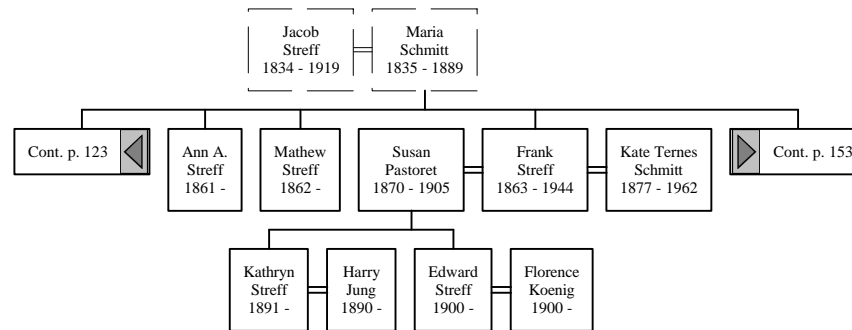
Jacob Streff 1834 - 1919

Maria Schmitt 1835 - 1889

Cont. p. 123

Ann A. Streff 1861 -

Mathew Streff 1862 -

Susan Pastoret 1870 - 1905

Frank Streff 1863 - 1944

Kate Ternes Schmitt 1877 - 1962

Cont. p. 153

Kathryn Streff 1891 -

Harry Jung 1890 -

Edward Streff 1900 -

Florence Koenig 1900 -